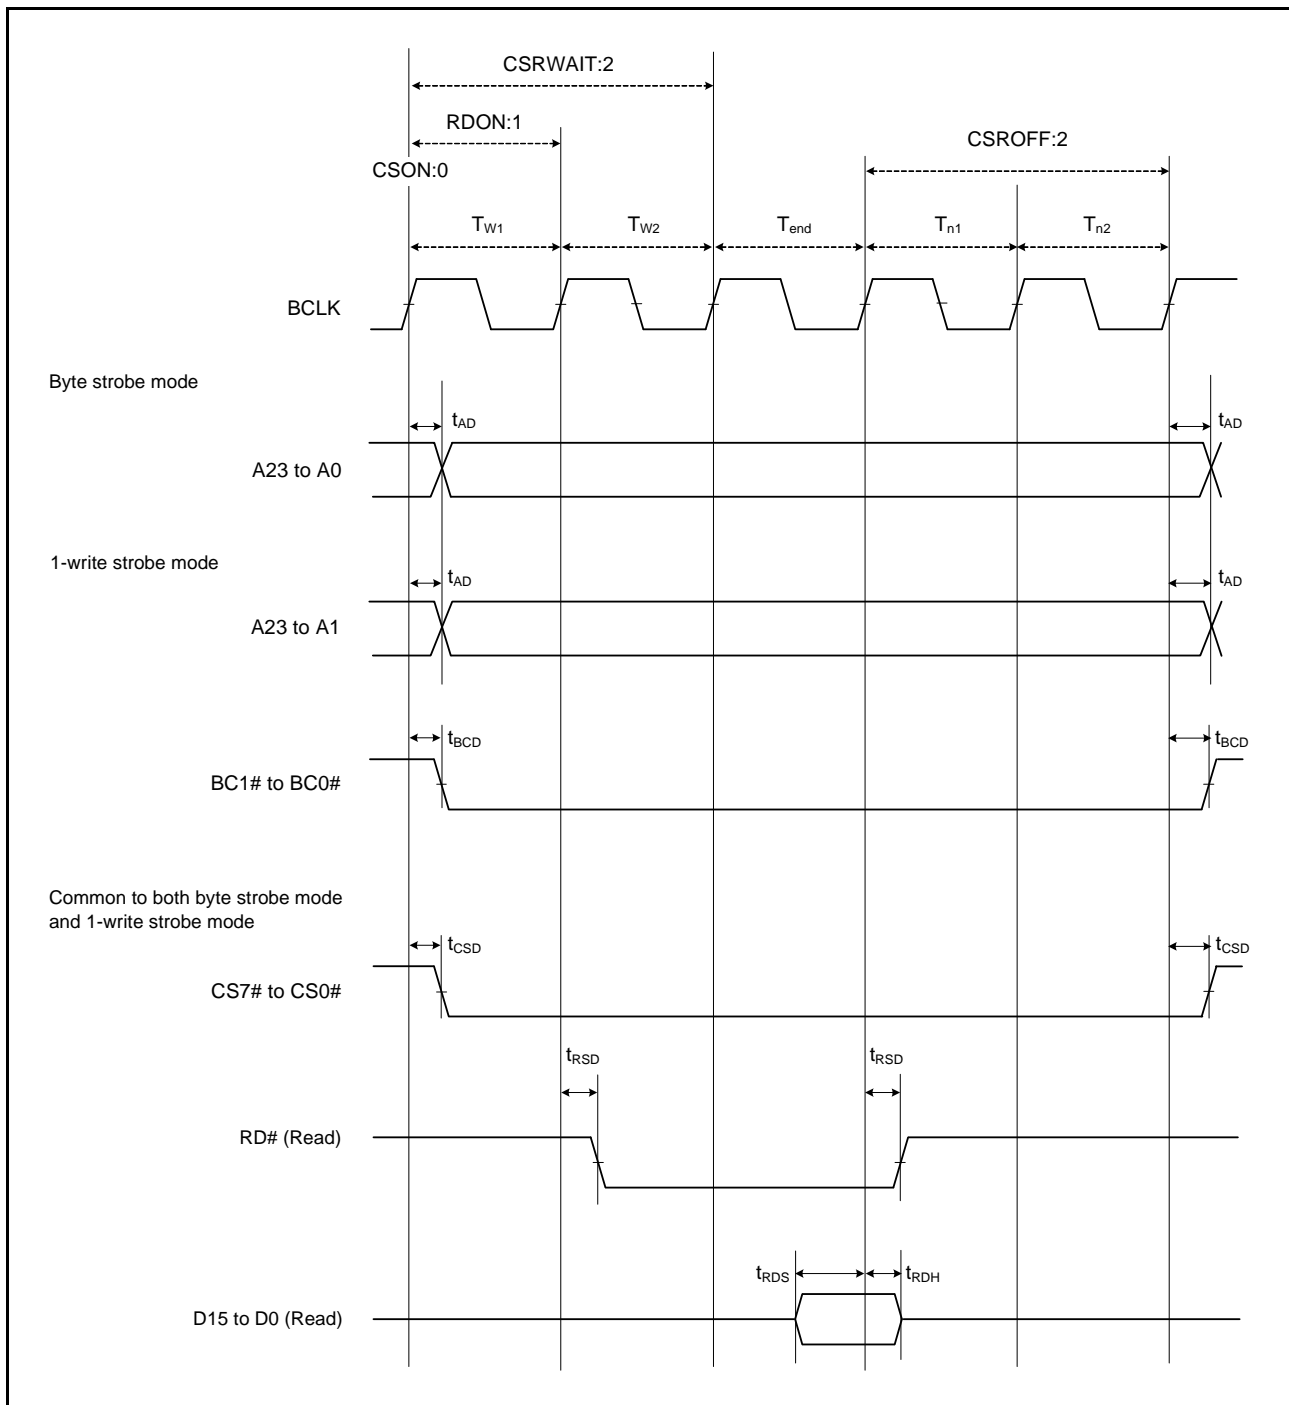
CSRWAIT:2

RDON:1

CSROFF:2

CSON:0

$T_{W1}$ $T_{W2}$ $T_{end}$ $T_{n1}$ $T_{n2}$

BCLK

Byte strobe mode

$t_{AD}$ $t_{AD}$

A23 to A0

1-write strobe mode

$t_{AD}$ $t_{AD}$

A23 to A1

$t_{BCD}$ $t_{BCD}$

BC1# to BC0#

Common to both byte strobe mode and 1-write strobe mode

$t_{CSD}$ $t_{CSD}$

CS7# to CS0#

$t_{RSD}$ $t_{RSD}$

RD# (Read)

$t_{RDS}$ $t_{RDH}$

D15 to D0 (Read)